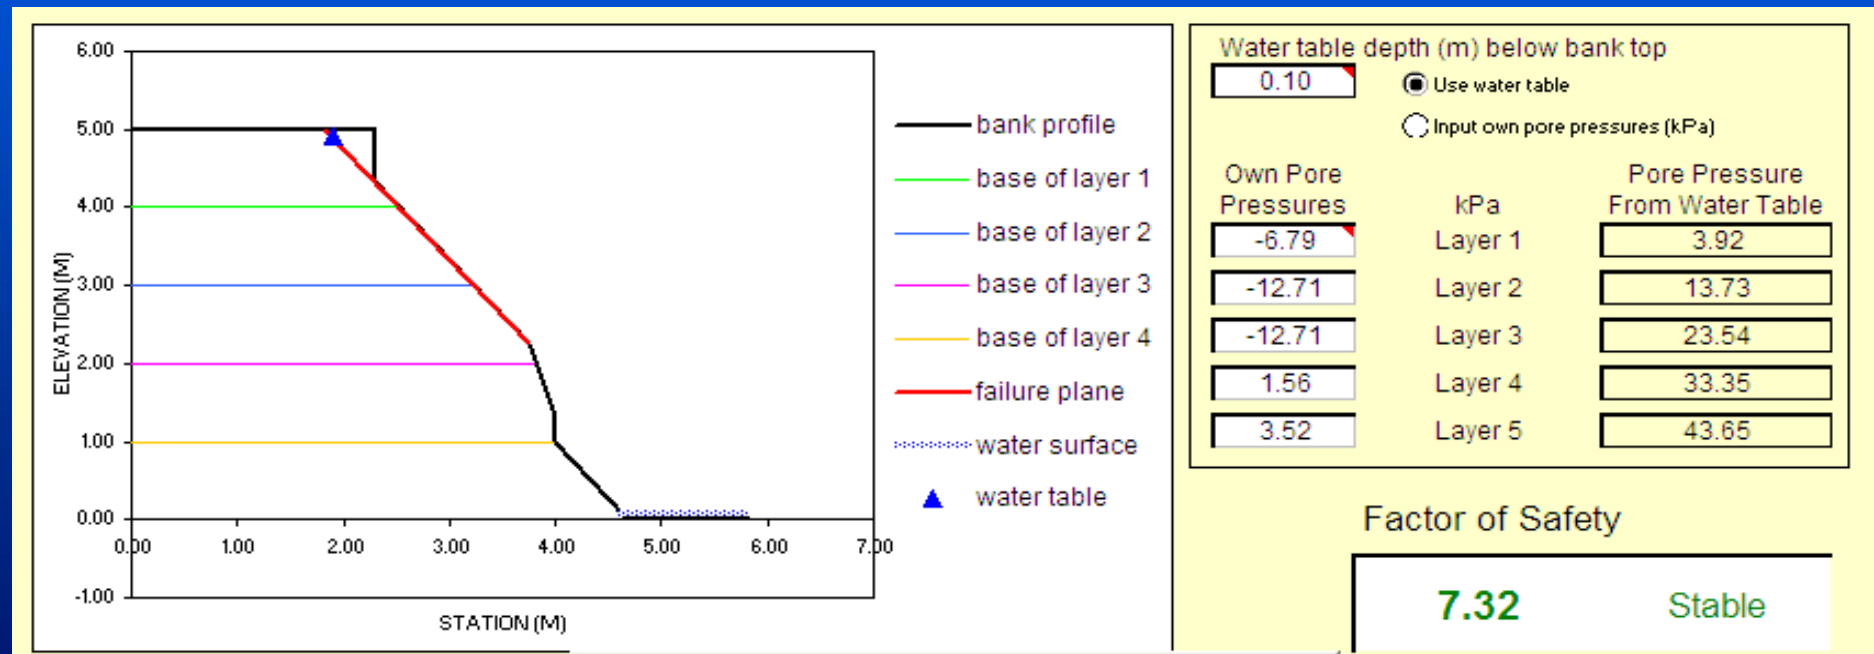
6.00
5.00
4.00
3.00
2.00
1.00
0.00
-1.00
ELEVATION (M)
0.00 1.00 2.00 3.00 4.00 5.00 6.00 7.00
STATION (M)

bank profile
base of layer 1
base of layer 2
base of layer 3
base of layer 4
failure plane
water surface
water table

Water table depth (m) below bank top
0.10
Use water table
Input own pore pressures (kPa)

| Own Pore Pressures | kPa | Pore Pressure From Water Table |
|---|---|---|
| -6.79 | Layer 1 | 3.92 |
| -12.71 | Layer 2 | 13.73 |
| -12.71 | Layer 3 | 23.54 |
| 1.56 | Layer 4 | 33.35 |
| 3.52 | Layer 5 | 43.65 |

Factor of Safety
7.32 Stable